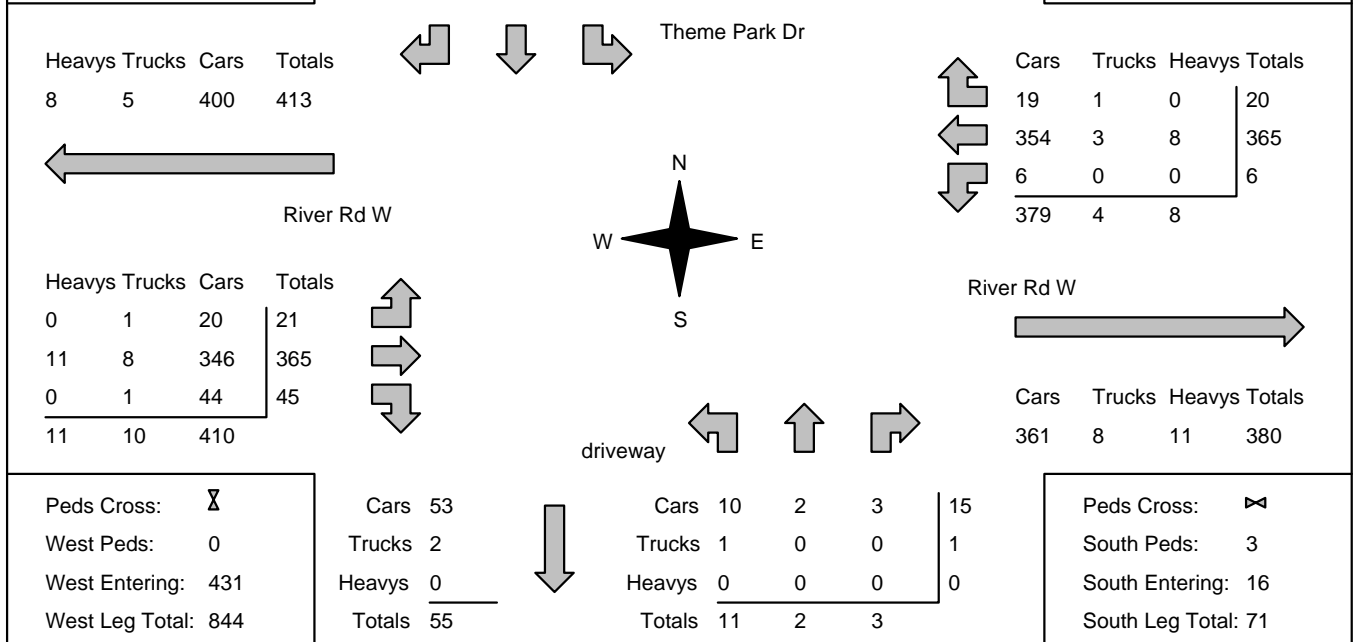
Theme Park Dr

| Heavys | Trucks | Cars | Totals |
|---|---|---|---|
| 8 | 5 | 400 | 413 |

| Cars | Trucks | Heavys | Totals |
|---|---|---|---|
| 19 | 1 | 0 | 20 |
| 354 | 3 | 8 | 365 |
| 6 | 0 | 0 | 6 |
| 379 | 4 | 8 | |

N

W E

S

River Rd W

| Heavys | Trucks | Cars | Totals |
|---|---|---|---|
| 0 | 1 | 20 | 21 |
| 11 | 8 | 346 | 365 |
| 0 | 1 | 44 | 45 |
| 11 | 10 | 410 | |

River Rd W

| Cars | Trucks | Heavys | Totals |
|---|---|---|---|
| 361 | 8 | 11 | 380 |

driveway

Peds Cross: ⧗
West Peds: 0
West Entering: 431
West Leg Total: 844

| | |
|---|---|
| Cars | 53 |
| Trucks | 2 |
| Heavys | 0 |
| Totals | 55 |

| | | | | |
|---|---|---|---|---|
| Cars | 10 | 2 | 3 | 15 |
| Trucks | 1 | 0 | 0 | 1 |
| Heavys | 0 | 0 | 0 | 0 |
| Totals | 11 | 2 | 3 | |

Peds Cross: ⋈
South Peds: 3
South Entering: 16
South Leg Total: 71